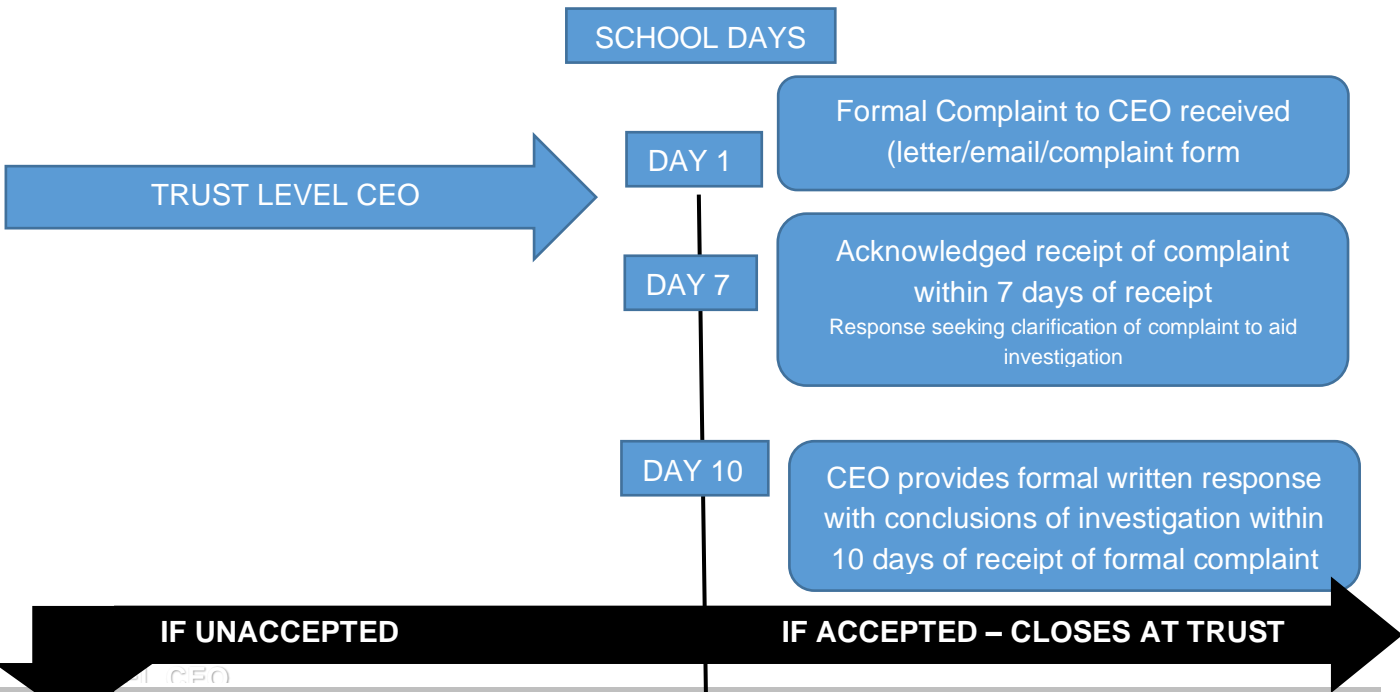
SCHOOL DAYS

TRUST LEVEL CEO

DAY 1

Formal Complaint to CEO received (letter/email/complaint form

DAY 7

Acknowledged receipt of complaint within 7 days of receipt

Response seeking clarification of complaint to aid investigation

DAY 10

CEO provides formal written response with conclusions of investigation within 10 days of receipt of formal complaint

IF UNACCEPTED

IF ACCEPTED – CLOSES AT TRUST

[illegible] CEO